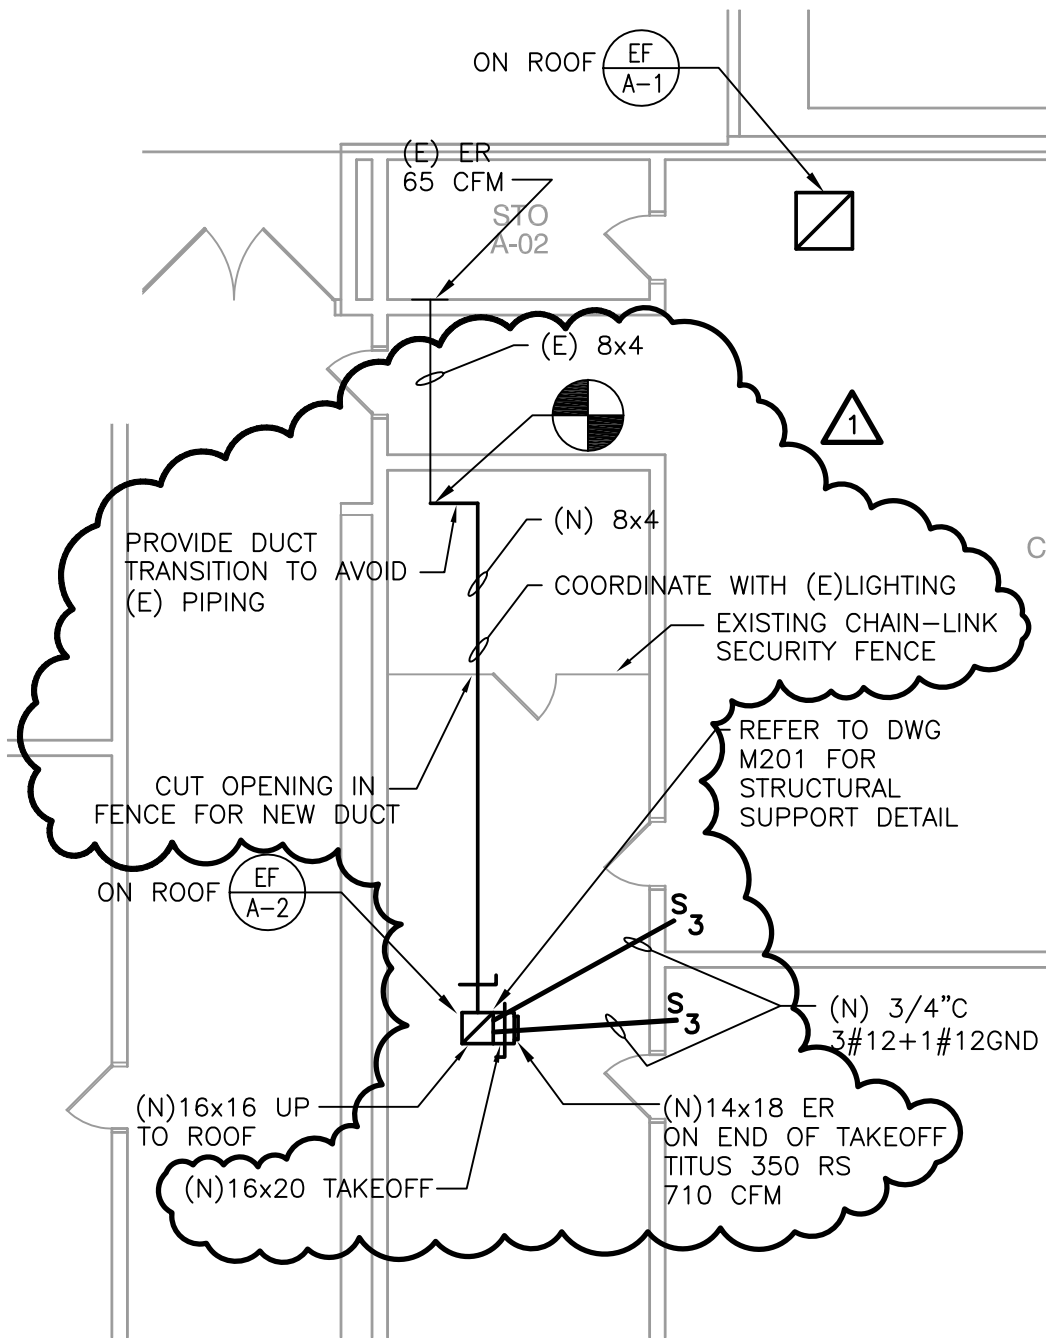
ON ROOF $\frac{EF}{A-1}$

(E) ER
65 CFM

STO
A-02

(E) 8x4

1

PROVIDE DUCT TRANSITION TO AVOID (E) PIPING

(N) 8x4

COORDINATE WITH (E)LIGHTING

C

EXISTING CHAIN-LINK SECURITY FENCE

REFER TO DWG M201 FOR STRUCTURAL SUPPORT DETAIL

CUT OPENING IN FENCE FOR NEW DUCT

ON ROOF $\frac{EF}{A-2}$

$S_3$

$S_3$

(N) 3/4"C
3#12+1#12GND

(N)16x16 UP TO ROOF

(N)14x18 ER
ON END OF TAKEOFF
TITUS 350 RS
710 CFM

(N)16x20 TAKEOFF